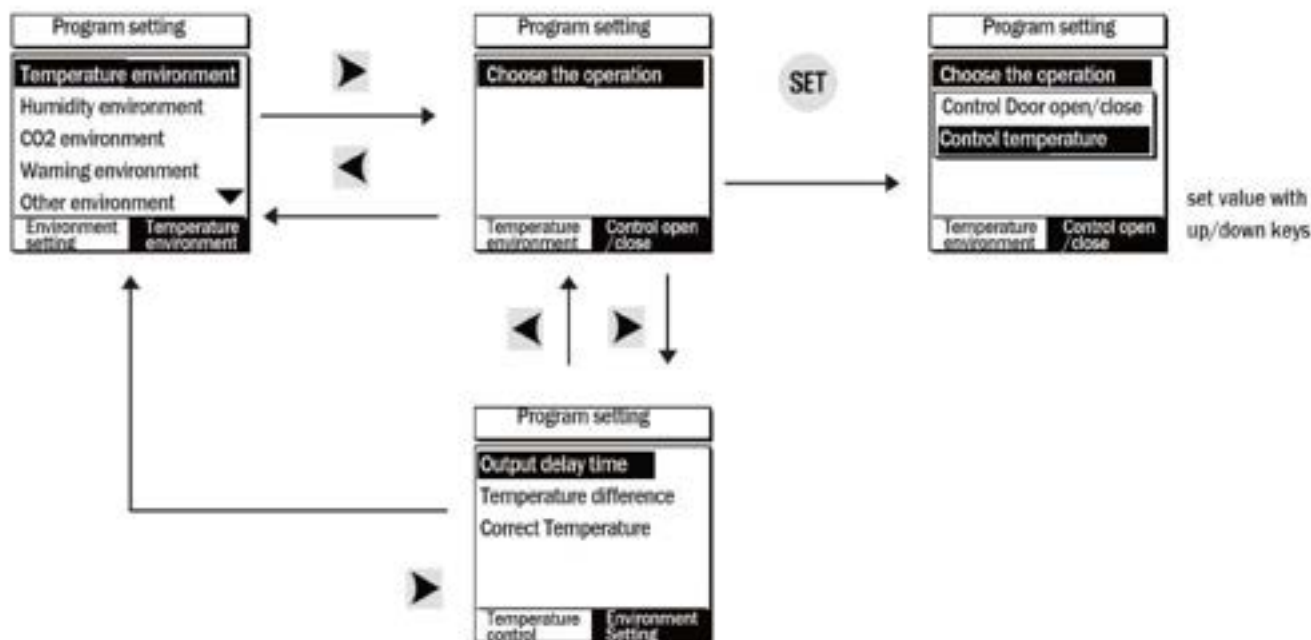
Program setting

Temperature environment
Humidity environment
CO2 environment
Waming environment
Other environment

Environment setting | Temperature environment

Program setting

Choose the operation

Temperature environment | Control open /close

SET

Program setting

Choose the operation
Control Door open/close
Control temperature

Temperature environment | Control open /close

set value with up/down keys

Program setting

Output delay time
Temperature difference
Correct Temperature

Temperature control | Environment Setting